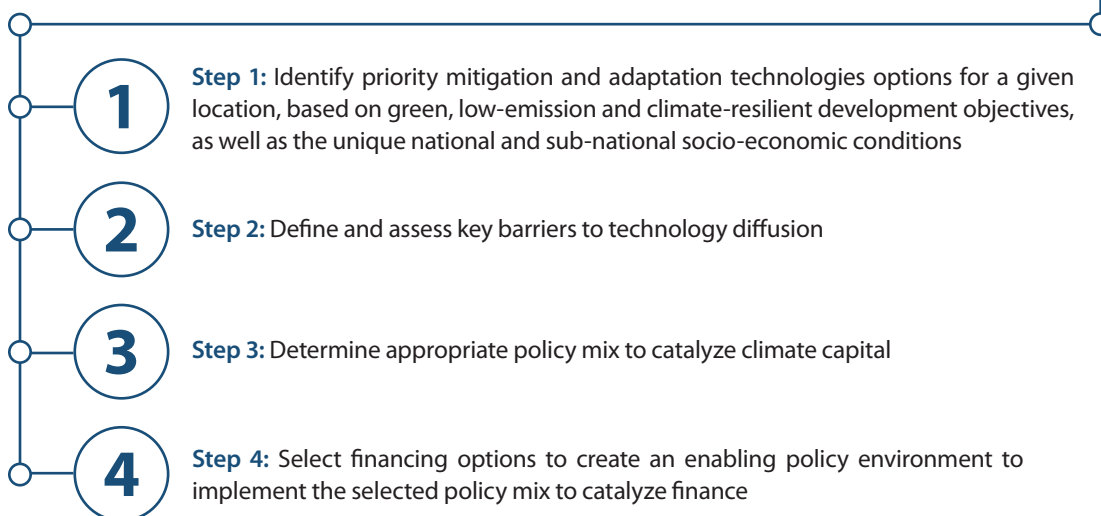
1

**Step 1:** Identify priority mitigation and adaptation technologies options for a given location, based on green, low-emission and climate-resilient development objectives, as well as the unique national and sub-national socio-economic conditions

2

**Step 2:** Define and assess key barriers to technology diffusion

3

**Step 3:** Determine appropriate policy mix to catalyze climate capital

4

**Step 4:** Select financing options to create an enabling policy environment to implement the selected policy mix to catalyze finance